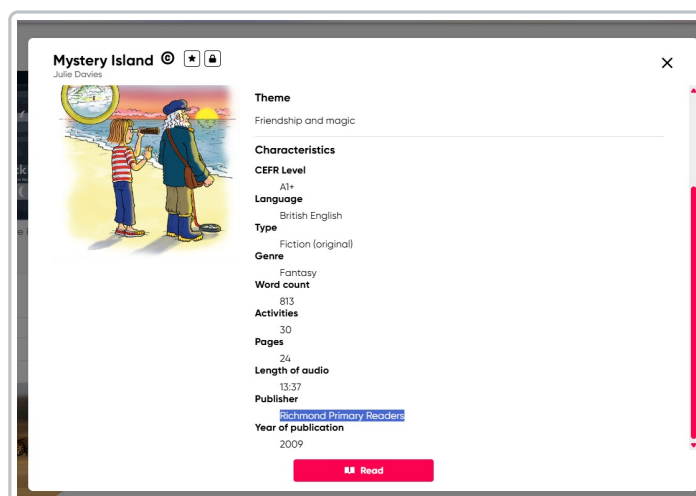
Mystery Island ©
Julie Davies

Theme

Friendship and magic

Characteristics

CEFR Level
A1+
Language
British English
Type
Fiction (original)
Genre
Fantasy
Word count
813
Activities
30
Pages
24
Length of audio
13:37
Publisher
Richmond Primary Readers
Year of publication
2009

Read